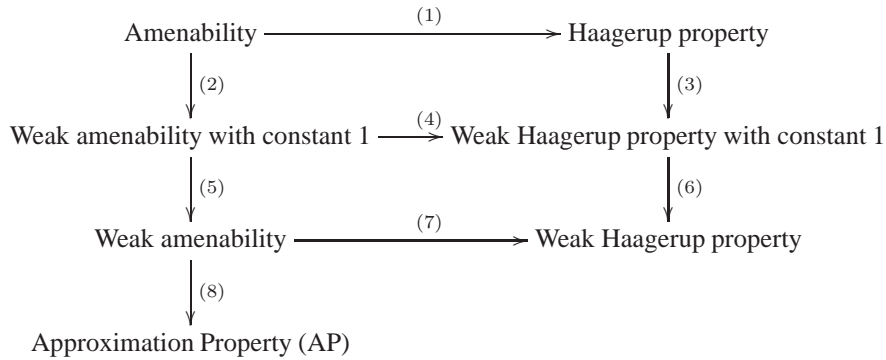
Amenability (1) Haagerup property

(2) (3)

Weak amenability with constant 1 (4) Weak Haagerup property with constant 1

(5) (6)

Weak amenability (7) Weak Haagerup property

(8)

Approximation Property (AP)